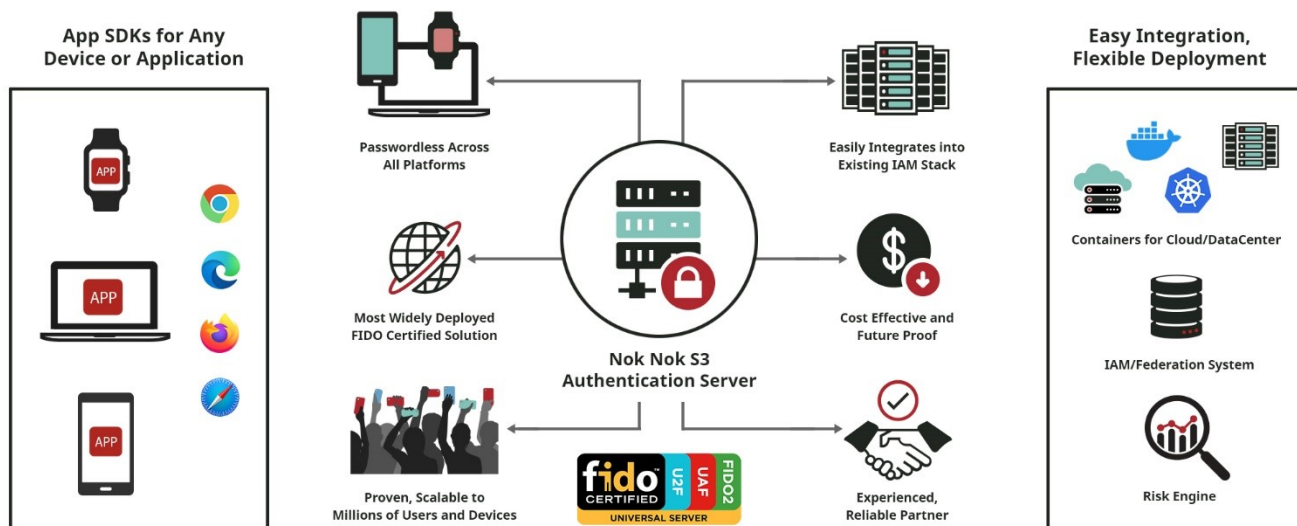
App SDKs for Any Device or Application

APP

APP

APP

Passwordless Across All Platforms

Most Widely Deployed FIDO Certified Solution

Proven, Scalable to Millions of Users and Devices

Nok Nok S3 Authentication Server

fido CERTIFIED U2F UAF FIDO2 UNIVERSAL SERVER

Easily Integrates into Existing IAM Stack

Cost Effective and Future Proof

Experienced, Reliable Partner

Easy Integration, Flexible Deployment

Containers for Cloud/DataCenter

IAM/Federation System

Risk Engine